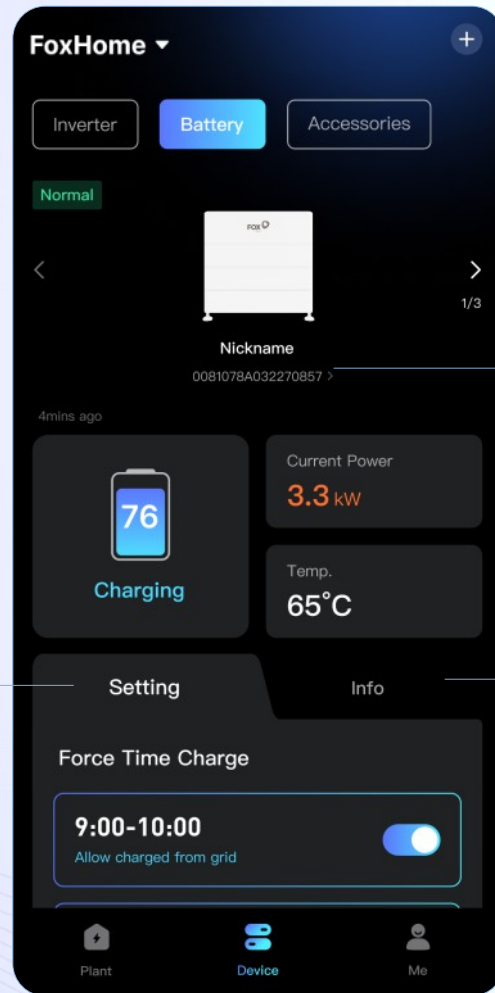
FoxHome ▾

+

Inverter

Battery

Accessories

Normal

FOX

1/3

Nickname

0081078A032270857 >

4mins ago

76

Charging

Current Power

3.3 kW

Temp.

65˚C

Setting

Info

Force Time Charge

9:00-10:00

Allow charged from grid

Plant

Device

Me